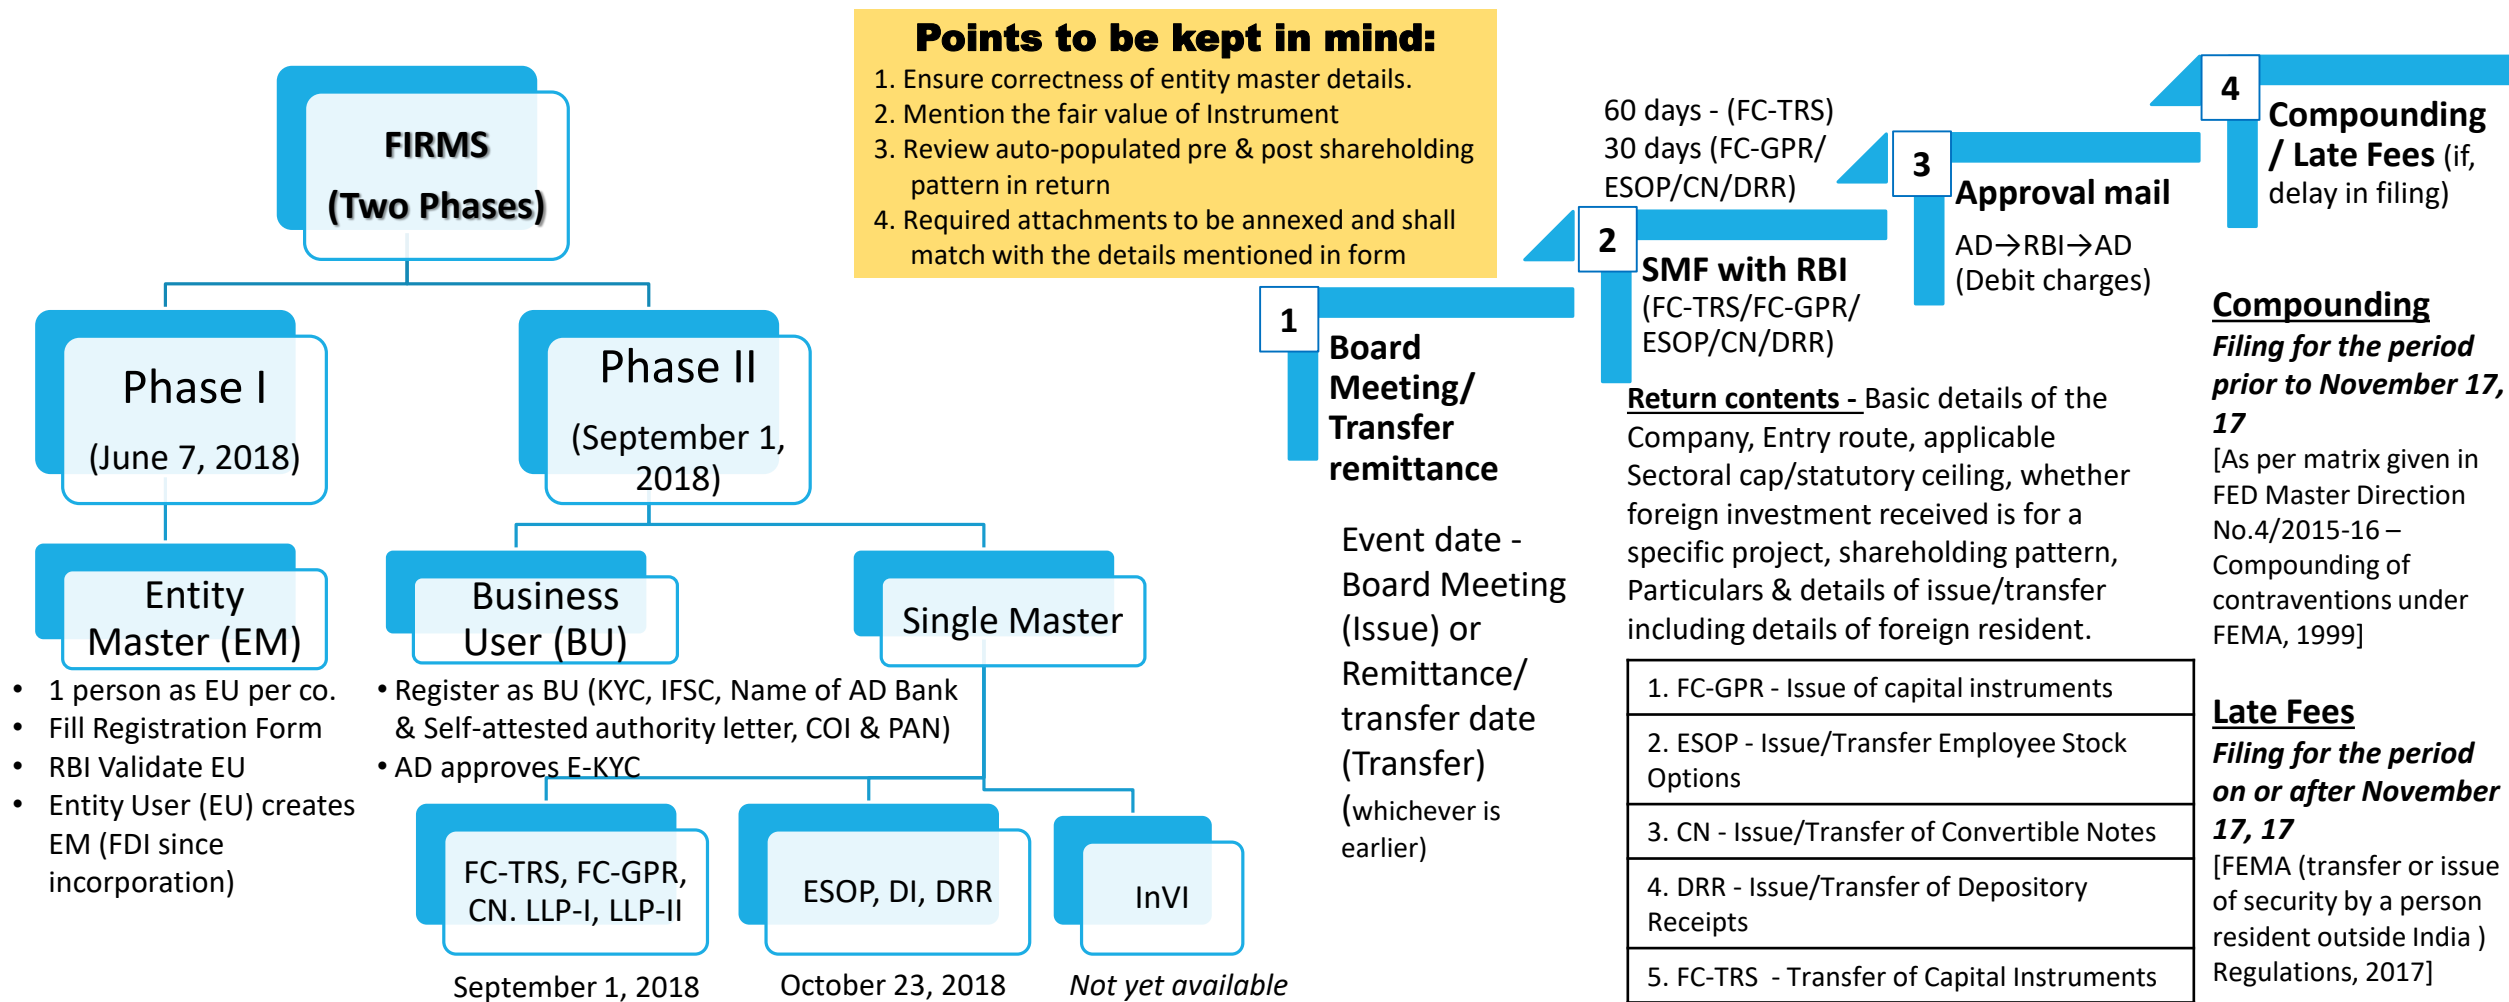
FIRMS
(Two Phases)

Phase I
(June 7, 2018)

Phase II
(September 1, 2018)

Entity Master (EM)

- 1 person as EU per co.
- Fill Registration Form
- RBI Validate EU
- Entity User (EU) creates EM (FDI since incorporation)

Business User (BU)

Single Master

• Register as BU (KYC, IFSC, Name of AD Bank & Self-attested authority letter, COI & PAN)
• AD approves E-KYC

FC-TRS, FC-GPR, CN. LLP-I, LLP-II

ESOP, DI, DRR

InVI

September 1, 2018

October 23, 2018

Not yet available

Points to be kept in mind:
1. Ensure correctness of entity master details.
2. Mention the fair value of Instrument
3. Review auto-populated pre & post shareholding pattern in return
4. Required attachments to be annexed and shall match with the details mentioned in form

1
Board Meeting/ Transfer remittance

Event date - Board Meeting (Issue) or Remittance/ transfer date (Transfer) (whichever is earlier)

60 days - (FC-TRS)
30 days (FC-GPR/ ESOP/CN/DRR)

2
SMF with RBI
(FC-TRS/FC-GPR/ ESOP/CN/DRR)

3
Approval mail
AD→RBI→AD
(Debit charges)

4
Compounding / Late Fees (if, delay in filing)

Return contents - Basic details of the Company, Entry route, applicable Sectoral cap/statutory ceiling, whether foreign investment received is for a specific project, shareholding pattern, Particulars & details of issue/transfer including details of foreign resident.

| 1. FC-GPR - Issue of capital instruments |
|---|
| 2. ESOP - Issue/Transfer Employee Stock Options |
| 3. CN - Issue/Transfer of Convertible Notes |
| 4. DRR - Issue/Transfer of Depository Receipts |
| 5. FC-TRS - Transfer of Capital Instruments |

Compounding
Filing for the period prior to November 17, 17
[As per matrix given in FED Master Direction No.4/2015-16 – Compounding of contraventions under FEMA, 1999]

Late Fees
Filing for the period on or after November 17, 17
[FEMA (transfer or issue of security by a person resident outside India ) Regulations, 2017]